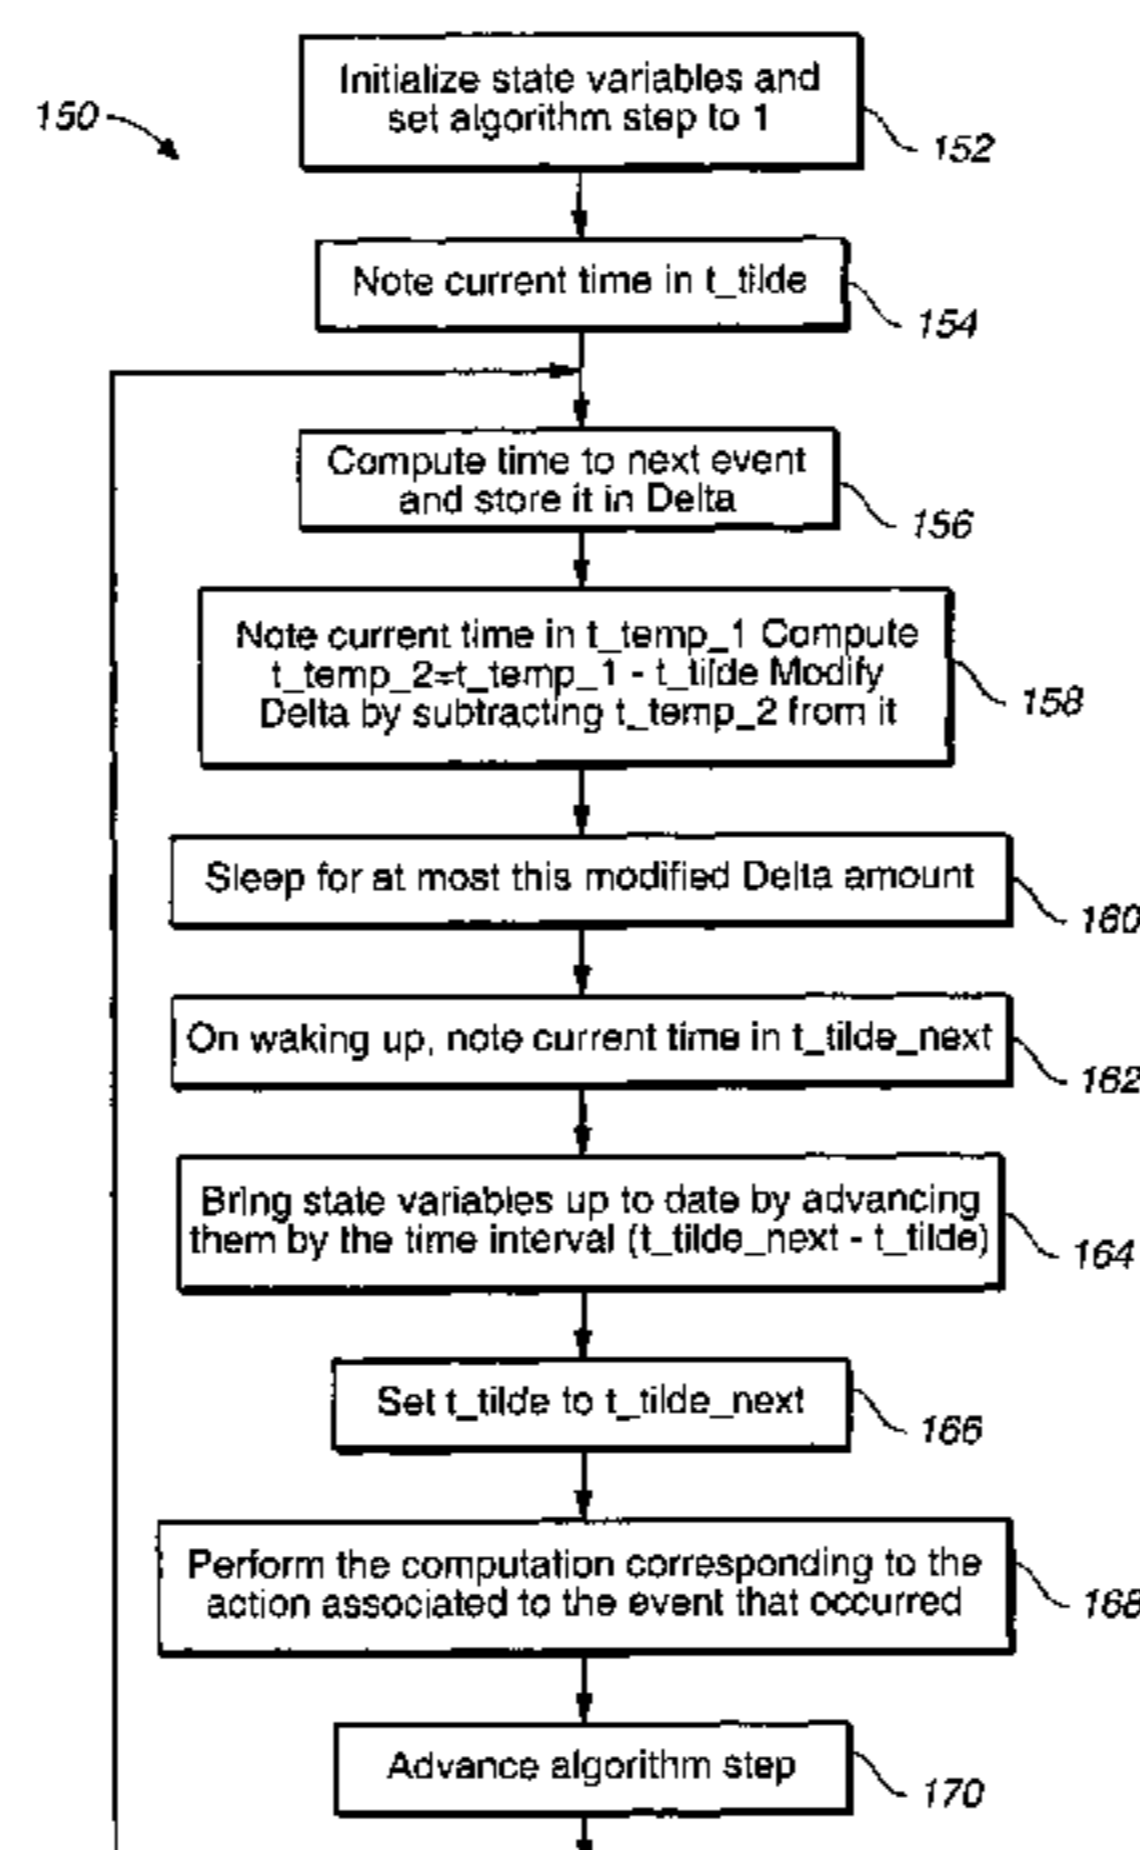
150

Initialize state variables and set algorithm step to 1

152

Note current time in t_tilde

154

Compute time to next event and store it in Delta

156

Note current time in t_temp_1 Compute t_temp_2=t_temp_1 - t_tilde Modify Delta by subtracting t_temp_2 from it

158

Sleep for at most this modified Delta amount

160

On waking up, note current time in t_tilde_next

162

Bring state variables up to date by advancing them by the time interval (t_tilde_next - t_tilde)

164

Set t_tilde to t_tilde_next

166

Perform the computation corresponding to the action associated to the event that occurred

168

Advance algorithm step

170